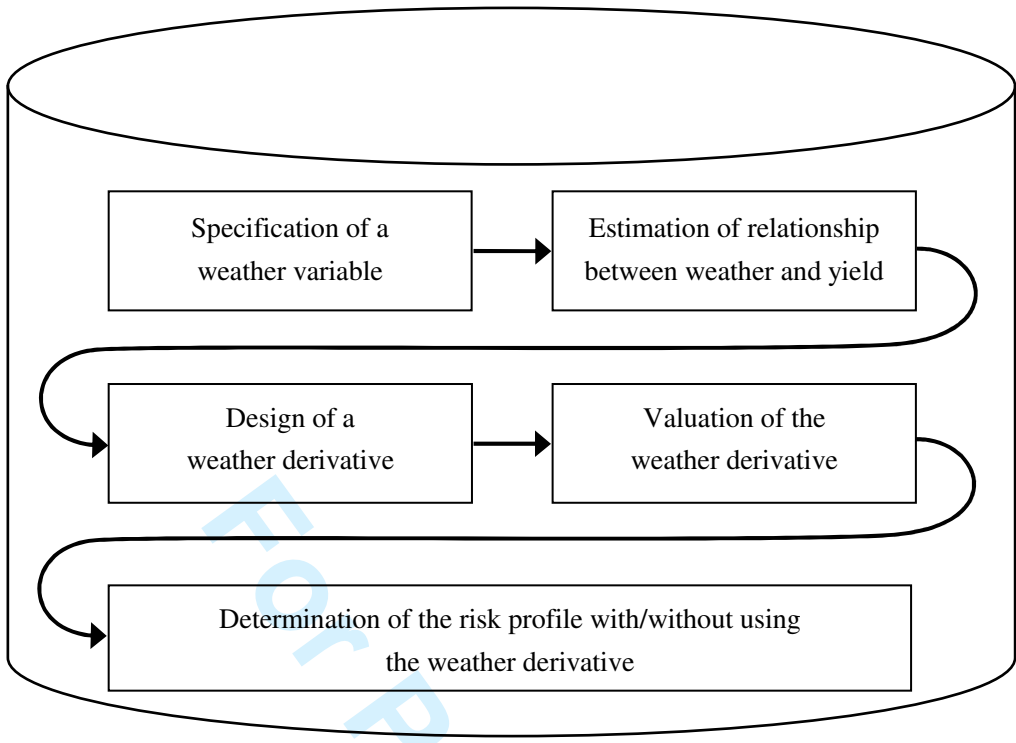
Specification of a weather variable

Estimation of relationship between weather and yield

Design of a weather derivative

Valuation of the weather derivative

Determination of the risk profile with/without using the weather derivative

For P